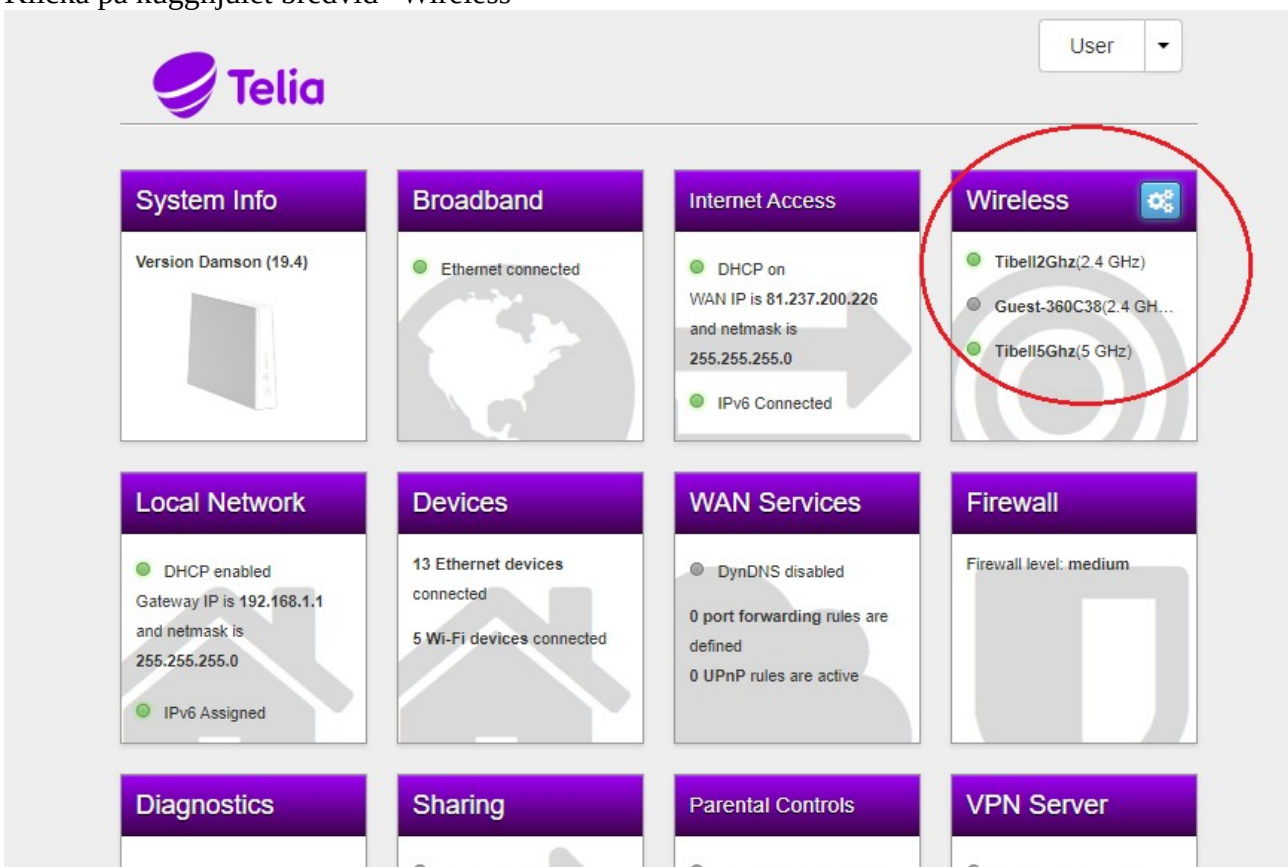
Klicka på kugghjulet bredvid "Wireless"

User

Telia

System Info

Version Damson (19.4)

Broadband

Ethernet connected

Internet Access

DHCP on
WAN IP is 81.237.200.226 and netmask is 255.255.255.0

IPv6 Connected

Wireless

Tibell2Ghz(2.4 GHz)

Guest-360C38(2.4 GH…

Tibell5Ghz(5 GHz)

Local Network

DHCP enabled
Gateway IP is 192.168.1.1 and netmask is 255.255.255.0

IPv6 Assigned

Devices

13 Ethernet devices connected

5 Wi-Fi devices connected

WAN Services

DynDNS disabled

0 port forwarding rules are defined

0 UPnP rules are active

Firewall

Firewall level: medium

Diagnostics

Sharing

Parental Controls

VPN Server